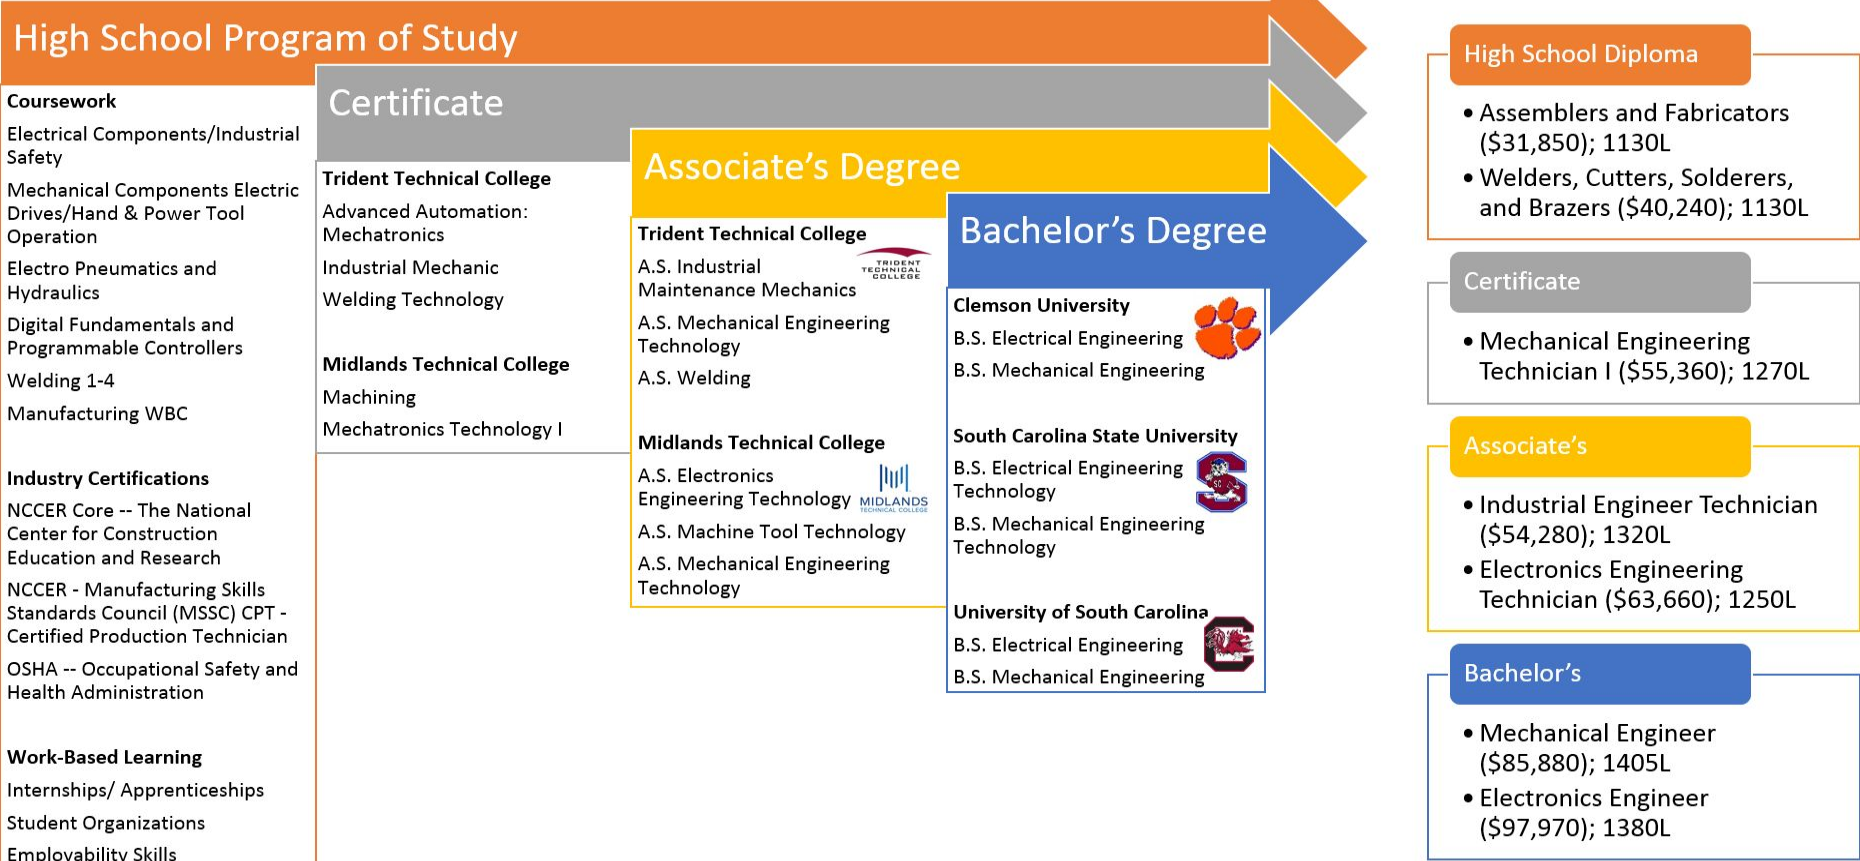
High School Program of Study

Coursework

Electrical Components/Industrial Safety

Mechanical Components Electric Drives/Hand & Power Tool Operation

Electro Pneumatics and Hydraulics

Digital Fundamentals and Programmable Controllers

Welding 1-4

Manufacturing WBC

Industry Certifications

NCCER Core -- The National Center for Construction Education and Research

NCCER - Manufacturing Skills Standards Council (MSSC) CPT - Certified Production Technician

OSHA -- Occupational Safety and Health Administration

Work-Based Learning

Internships/ Apprenticeships

Student Organizations

Employability Skills

Certificate

Trident Technical College

Advanced Automation: Mechatronics

Industrial Mechanic

Welding Technology

Midlands Technical College

Machining

Mechatronics Technology I

Associate's Degree

Trident Technical College

A.S. Industrial Maintenance Mechanics

TRIDENT TECHNICAL COLLEGE

A.S. Mechanical Engineering Technology

A.S. Welding

Midlands Technical College

A.S. Electronics Engineering Technology

MIDLANDS TECHNICAL COLLEGE

A.S. Machine Tool Technology

A.S. Mechanical Engineering Technology

Bachelor's Degree

Clemson University

B.S. Electrical Engineering

B.S. Mechanical Engineering

South Carolina State University

B.S. Electrical Engineering Technology

B.S. Mechanical Engineering Technology

University of South Carolina

B.S. Electrical Engineering

B.S. Mechanical Engineering

High School Diploma

• Assemblers and Fabricators ($31,850); 1130L

• Welders, Cutters, Solderers, and Brazers ($40,240); 1130L

Certificate

• Mechanical Engineering Technician I ($55,360); 1270L

Associate's

• Industrial Engineer Technician ($54,280); 1320L

• Electronics Engineering Technician ($63,660); 1250L

Bachelor's

• Mechanical Engineer ($85,880); 1405L

• Electronics Engineer ($97,970); 1380L